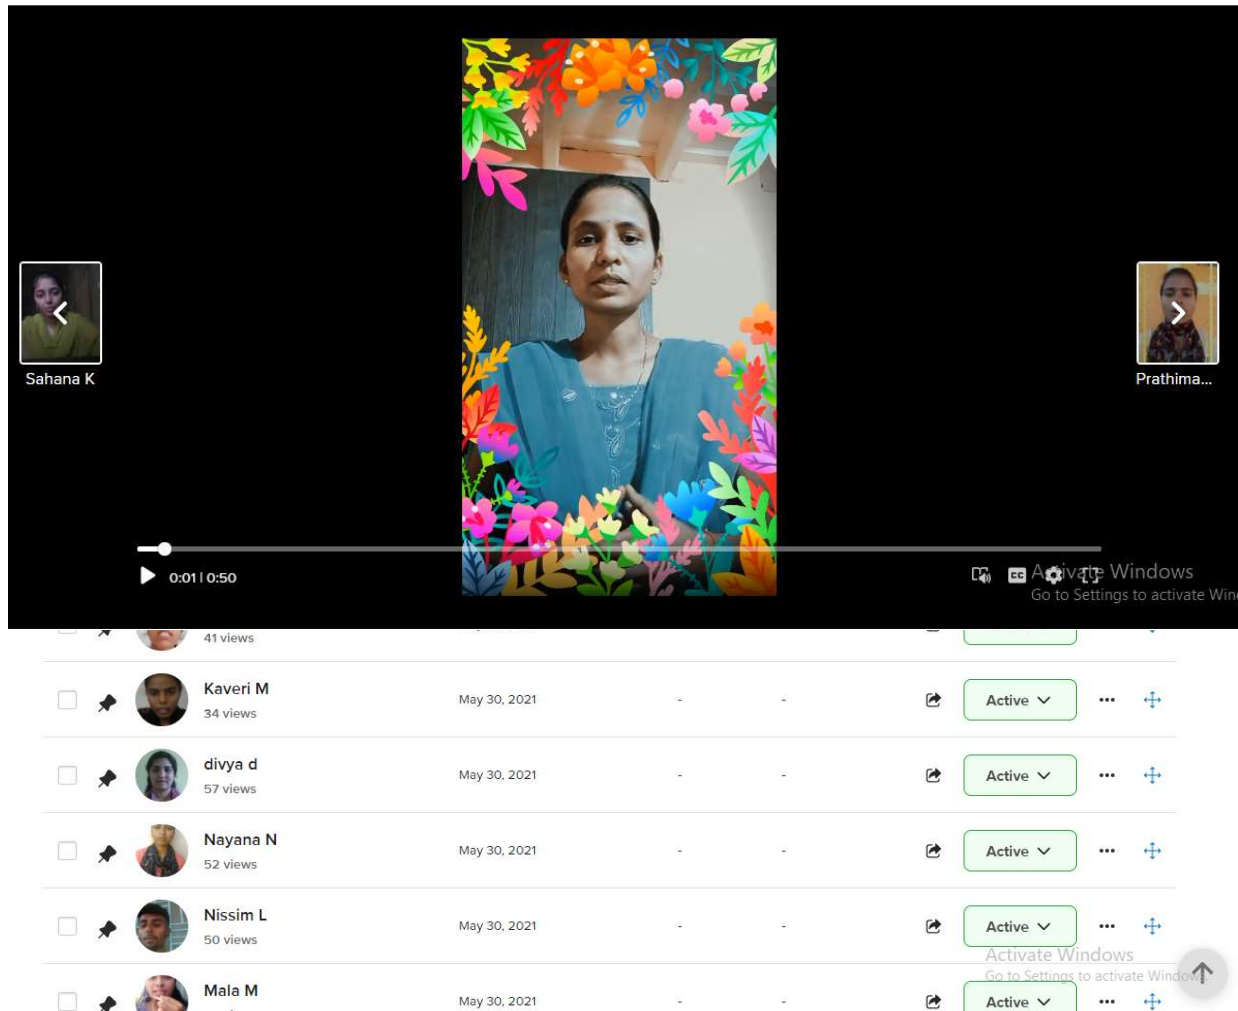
Sahana K

Prathima...

0:01 | 0:50

Activate Windows
Go to Settings to activate Win

41 views

| | | | | | | | |
|---|---|---|---|---|---|---|---|
| Kaveri M 34 views | May 30, 2021 | - | - | Active | ••• |
| divya d 57 views | May 30, 2021 | - | - | Active | ••• |
| Nayana N 52 views | May 30, 2021 | - | - | Active | ••• |
| Nissim L 50 views | May 30, 2021 | - | - | Active | ••• |
| Mala M | May 30, 2021 | - | - | Active | ••• |

Activate Windows
Go to Settings to activate Windows.